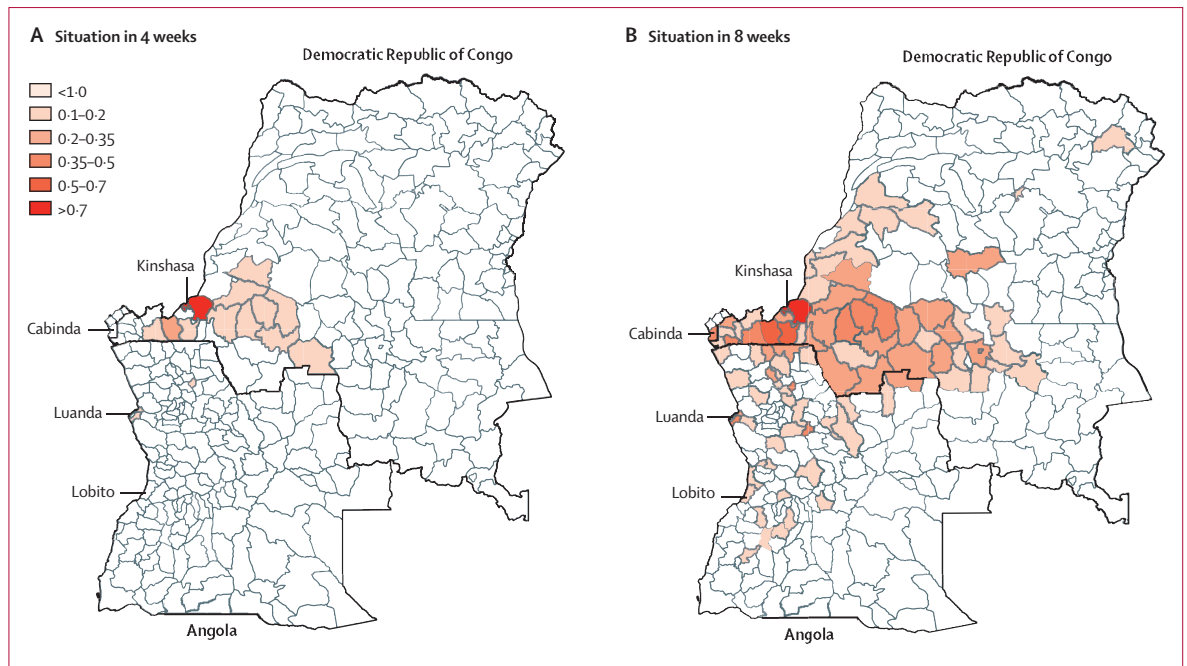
A Situation in 4 weeks

Democratic Republic of Congo

<1·0
0·1–0·2
0·2–0·35
0·35–0·5
0·5–0·7
>0·7

Kinshasa
Cabinda
Luanda
Lobito
Angola

B Situation in 8 weeks

Democratic Republic of Congo

Kinshasa
Cabinda
Luanda
Lobito
Angola